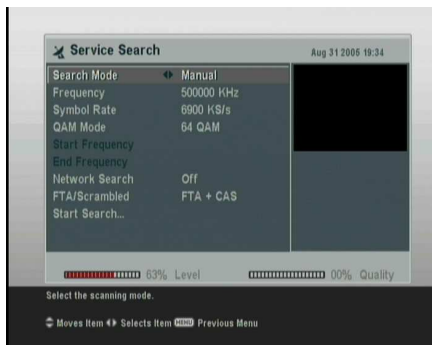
Service Search

Aug 31 2005 19:34

| | |
|---|---|
| Search Mode | Manual |
| Frequency | 500000 KHz |
| Symbol Rate | 6900 KS/s |
| QAM Mode | 64 QAM |
| Start Frequency | |
| End Frequency | |
| Network Search | Off |
| FTA/Scrambled | FTA + CAS |
| Start Search... | |

63% Level

00% Quality

Select the scanning mode.

Moves Item Selects Item MENU Previous Menu